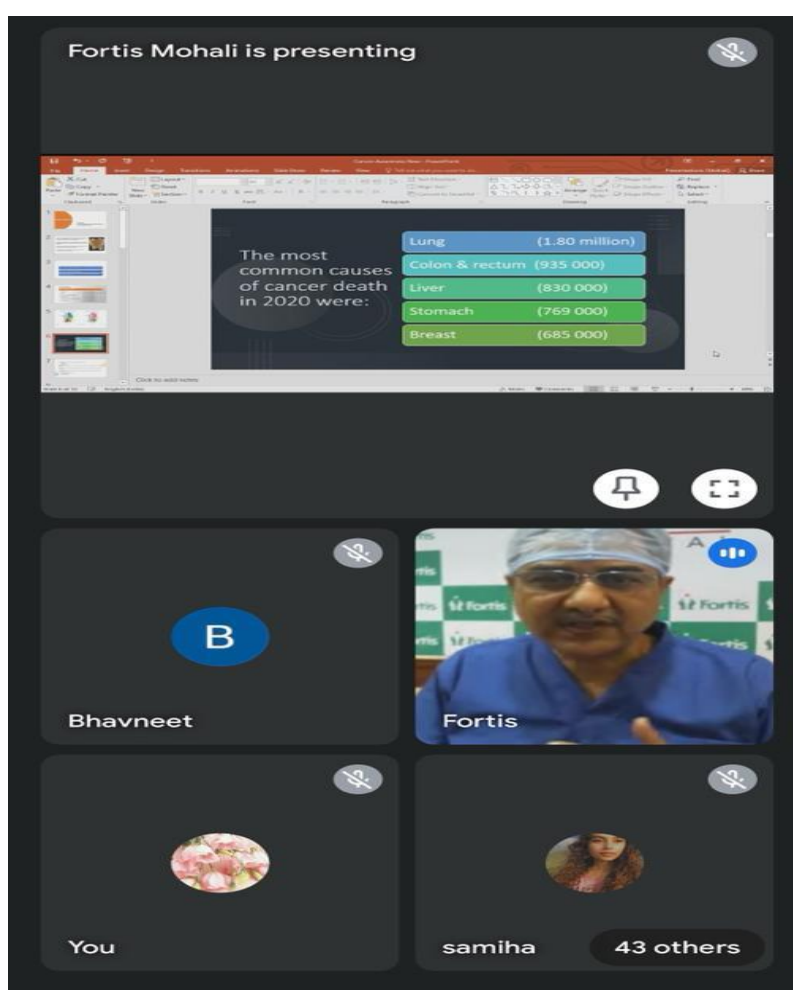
Fortis Mohali is presenting

The most common causes of cancer death in 2020 were:

Lung (1.80 million)
Colon & rectum (935 000)
Liver (830 000)
Stomach (769 000)
Breast (685 000)

Click to add notes

B

Bhavneet

Fortis Fortis Fortis

Fortis

You

samiha

43 others